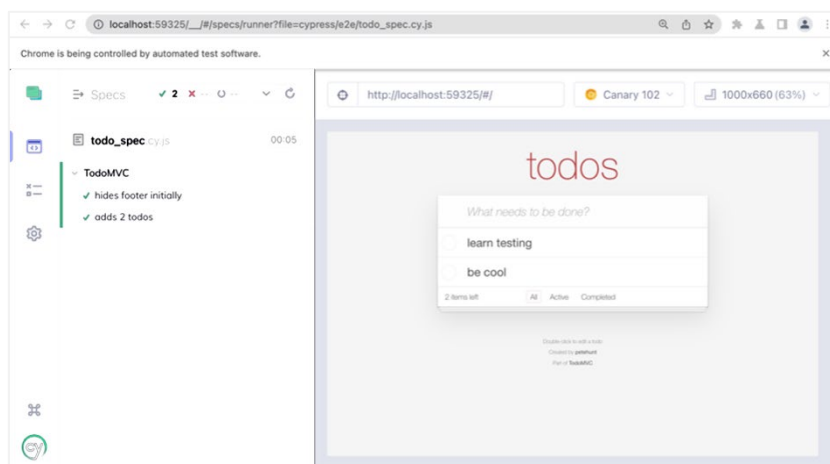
localhost:59325/__/#/specs/runner?file=cypress/e2e/todo_spec.cy.js

Chrome is being controlled by automated test software.

Specs ✓ 2 ✕ -- ○ --

todo_spec.cy.js 00:05

TodoMVC

✓ hides footer initially

✓ adds 2 todos

http://localhost:59325/#/

Canary 102

1000x660 (63%)

todos

What needs to be done?

learn testing

be cool

2 items left All Active Completed

Double-click to edit a todo

Created by petehunt

Part of TodoMVC